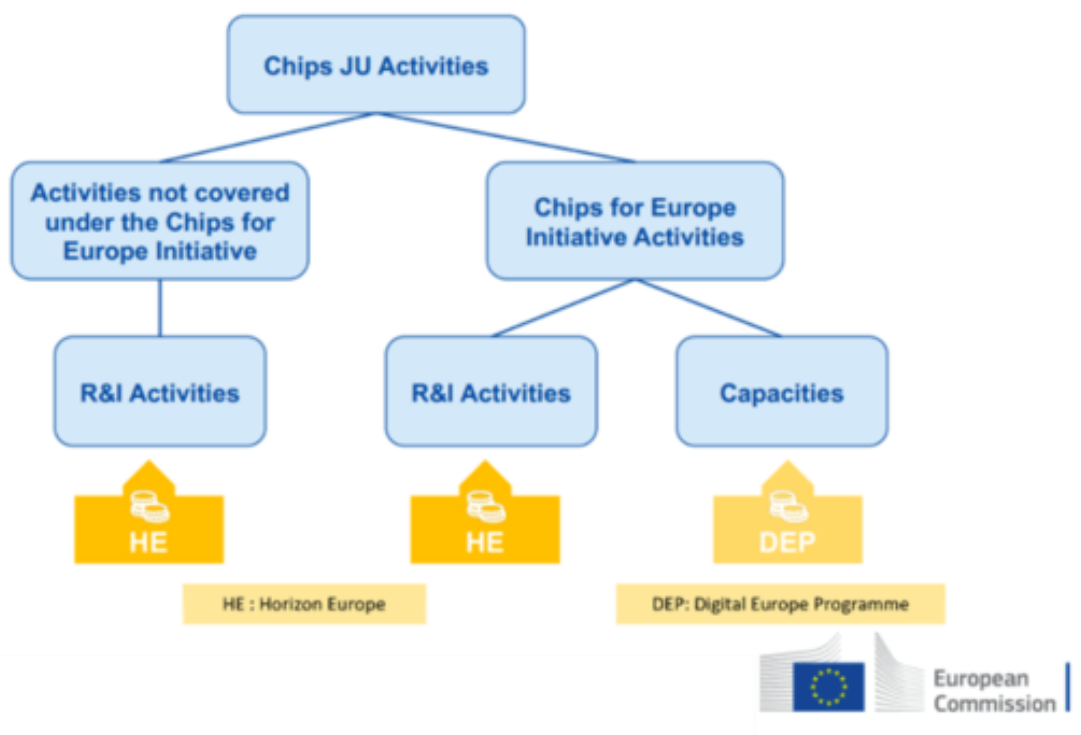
Chips JU Activities

Activities not covered under the Chips for Europe Initiative

Chips for Europe Initiative Activities

R&I Activities

R&I Activities

Capacities

HE

HE

DEP

HE : Horizon Europe

DEP: Digital Europe Programme

European Commission